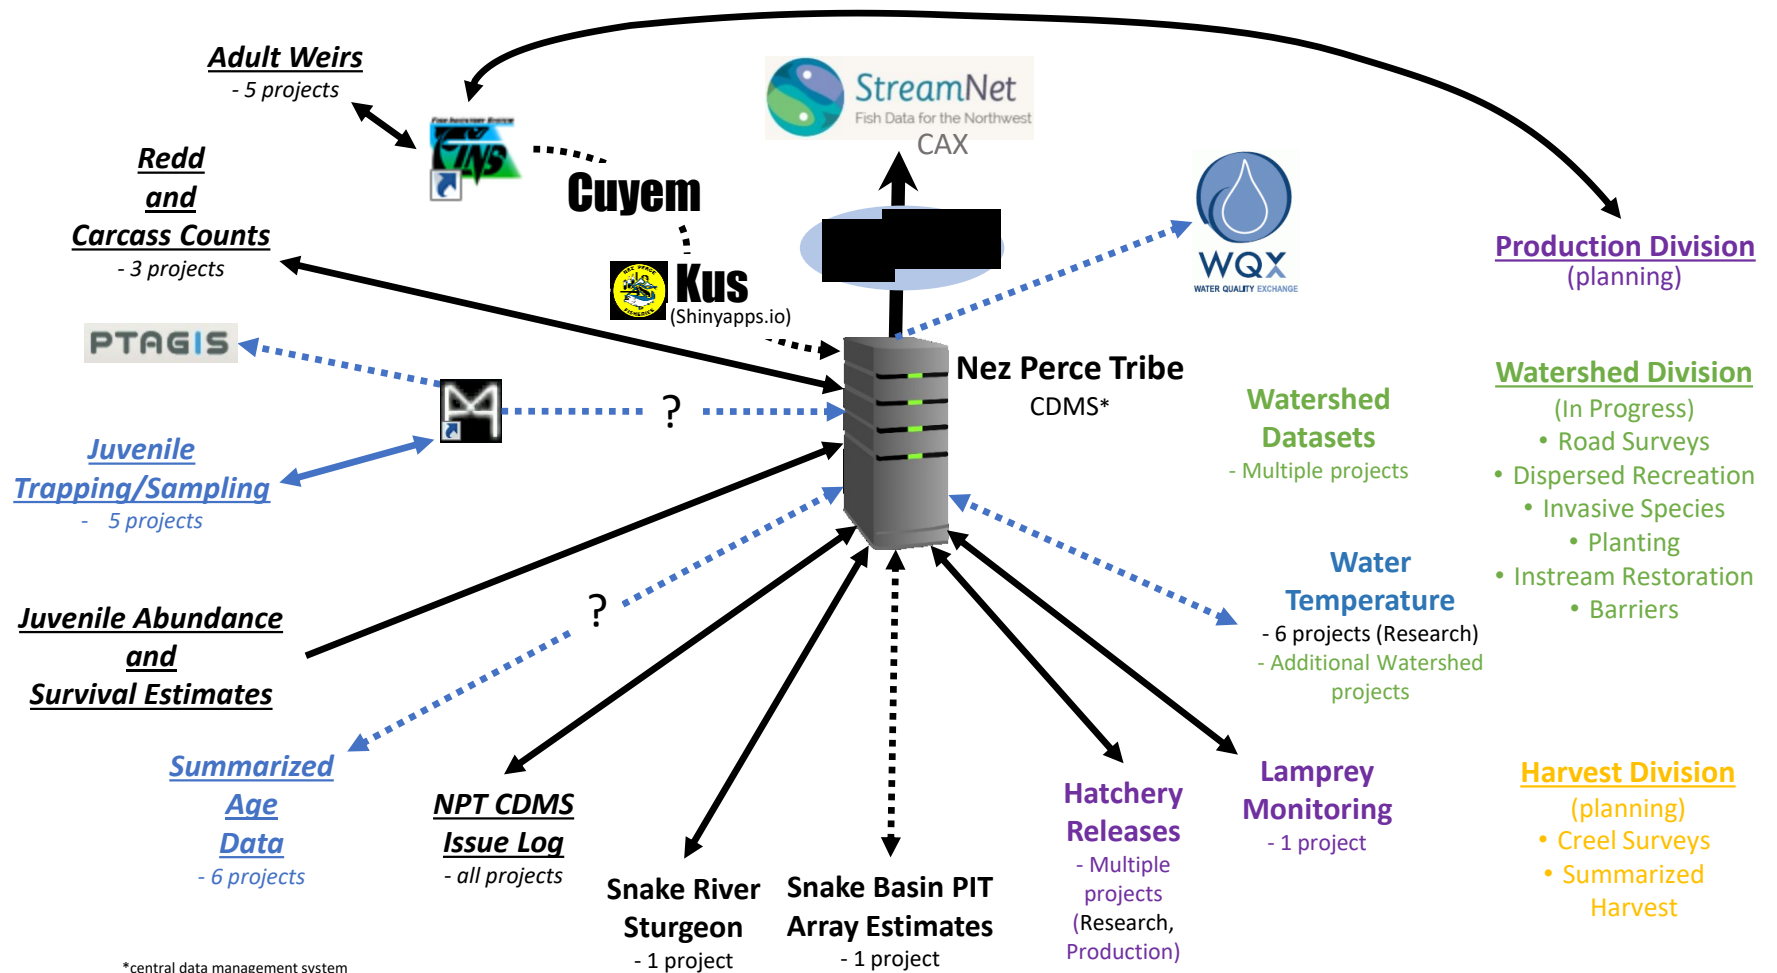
Adult Weirs
- 5 projects

StreamNet
Fish Data for the Northwest
CAX

Redd
and
Carcass Counts
- 3 projects

Cuyem

Kus
(Shinyapps.io)

WQX
WATER QUALITY EXCHANGE

Production Division
(planning)

PTAGIS

?

Nez Perce Tribe
CDMS*

Watershed
Datasets
- Multiple projects

Watershed Division
(In Progress)
• Road Surveys
• Dispersed Recreation
• Invasive Species
• Planting
• Instream Restoration
• Barriers

Juvenile
Trapping/Sampling
- 5 projects

Water
Temperature
- 6 projects (Research)
- Additional Watershed projects

Juvenile Abundance
and
Survival Estimates

?

Summarized
Age
Data
- 6 projects

NPT CDMS
Issue Log
- all projects

Snake River
Sturgeon
- 1 project

Snake Basin PIT
Array Estimates
- 1 project

Hatchery
Releases
- Multiple projects
(Research, Production)

Lamprey
Monitoring
- 1 project

Harvest Division
(planning)
• Creel Surveys
• Summarized Harvest

*central data management system